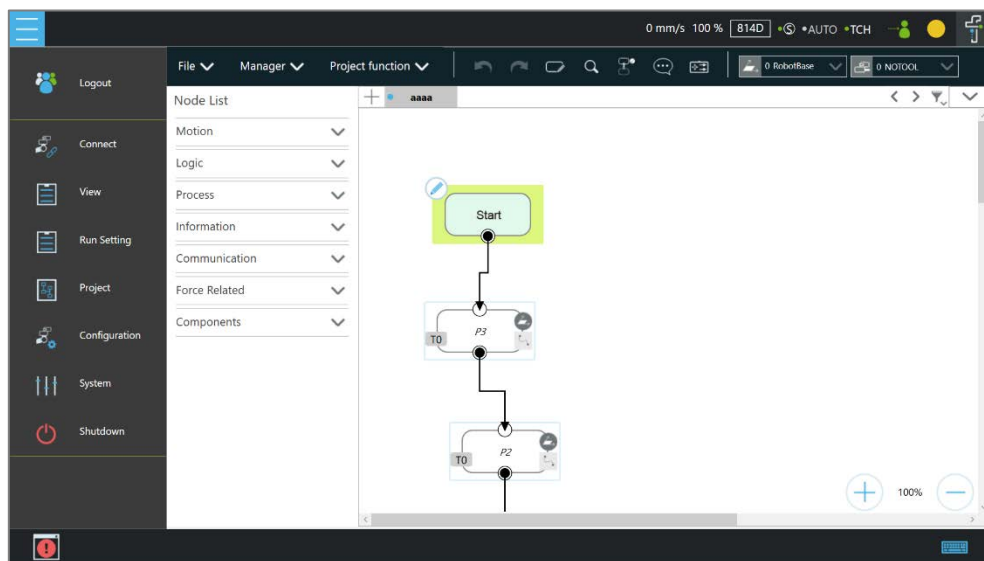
0 mm/s 100 % 814D •S •AUTO •TCH

Logout

Connect

View

Run Setting

Project

Configuration

System

Shutdown

File Manager Project function

0 RobotBase 0 NOTOOL

Node List

aaaa

Motion

Logic

Process

Information

Communication

Force Related

Components

Start

T0 P3

T0 P2

100%